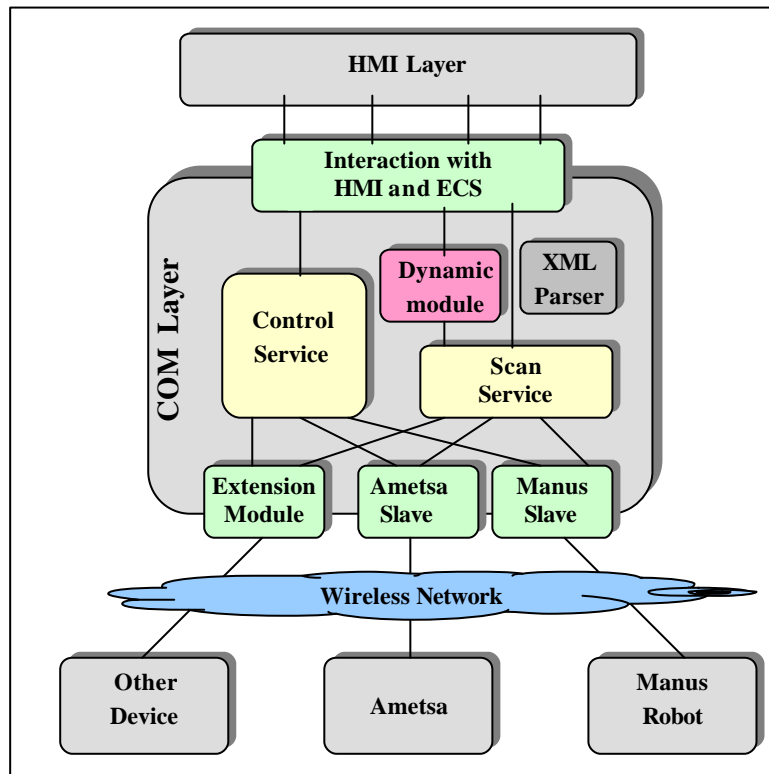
HMI Layer

Interaction with HMI and ECS

COM Layer

Dynamic module

XML Parser

Control Service

Scan Service

Extension Module

Ametsa Slave

Manus Slave

Wireless Network

Other Device

Ametsa

Manus Robot